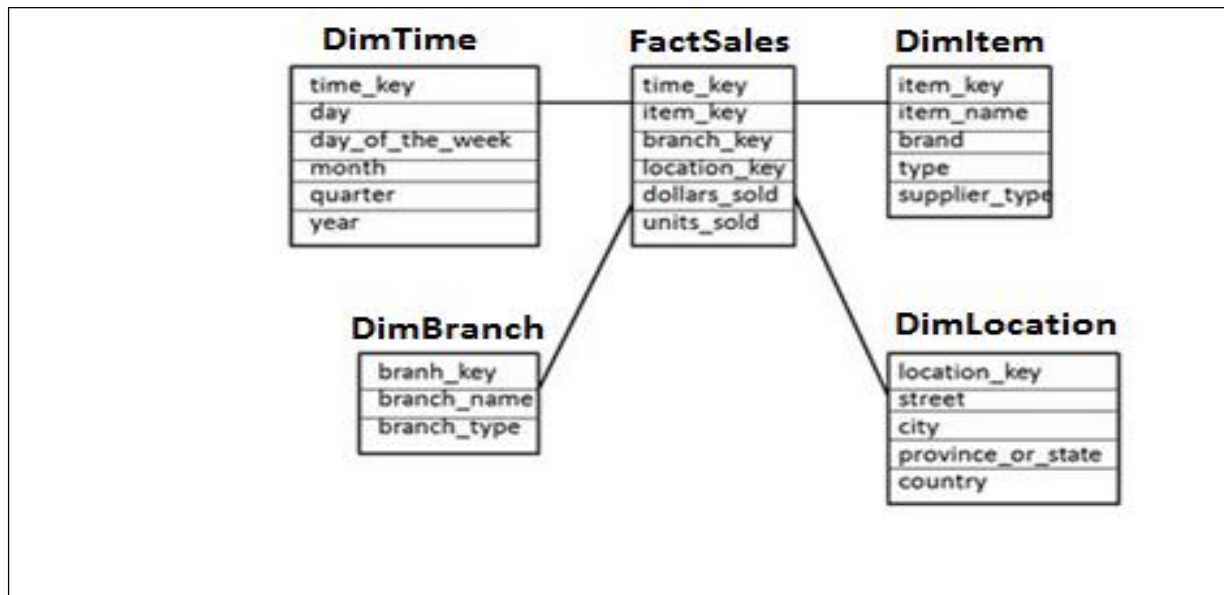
DimTime

| time_key |
|---|
| day |
| day_of_the_week |
| month |
| quarter |
| year |

FactSales

| time_key |
|---|
| item_key |
| branch_key |
| location_key |
| dollars_sold |
| units_sold |

DimItem

| item_key |
|---|
| item_name |
| brand |
| type |
| supplier_type |

DimBranch

| branh_key |
|---|
| branch_name |
| branch_type |

DimLocation

| location_key |
|---|
| street |
| city |
| province_or_state |
| country |